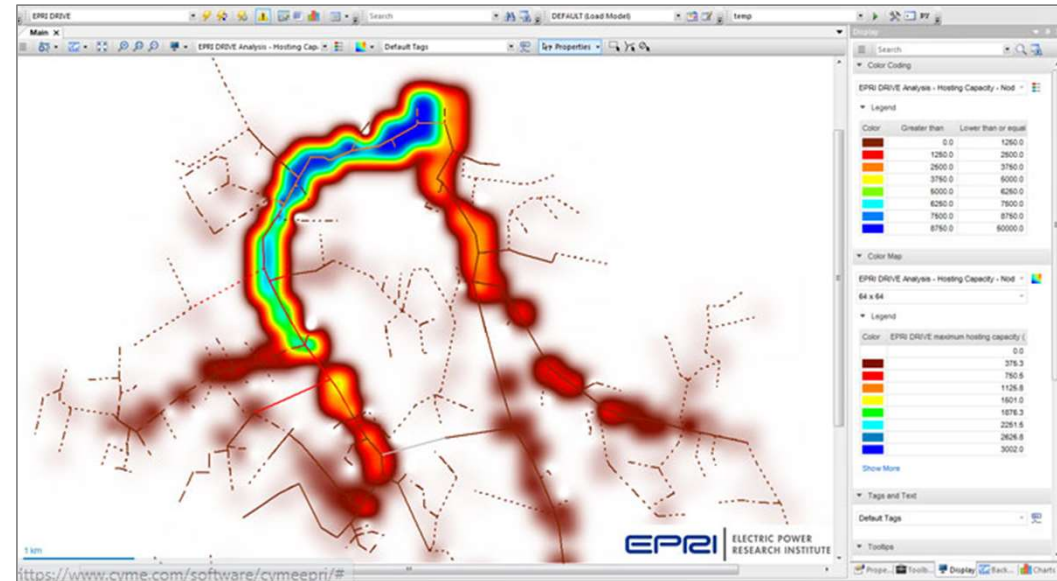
EPRI DRIVE

Search

DEFAULT (Load Model)

temp

Main ×

EPRI DRIVE Analysis - Hosting Cap...

Default Tags

Properties

Display

Search

Color Coding

EPRI DRIVE Analysis - Hosting Capacity - Nod

Legend

| Color | Greater than | Lower than or equal |
|---|---|---|
| | 0.0 | 1250.0 |
| | 1250.0 | 2500.0 |
| | 2500.0 | 3750.0 |
| | 3750.0 | 5000.0 |
| | 5000.0 | 6250.0 |
| | 6250.0 | 7500.0 |
| | 7500.0 | 8750.0 |
| | 8750.0 | 50000.0 |

Color Map

EPRI DRIVE Analysis - Hosting Capacity - Nod

64 x 64

Legend

| Color | EPRI DRIVE maximum hosting capacity ( |
|---|---|
| | 0.0 |
| | 375.3 |
| | 750.5 |
| | 1125.8 |
| | 1501.0 |
| | 1876.3 |
| | 2251.5 |
| | 2626.8 |
| | 3002.0 |

Show More

Tags and Text

Default Tags

Tooltips

1 km

EPRI ELECTRIC POWER RESEARCH INSTITUTE

https://www.cyme.com/software/cymeepri/#

Prope... Toolb... Display Back... Charts